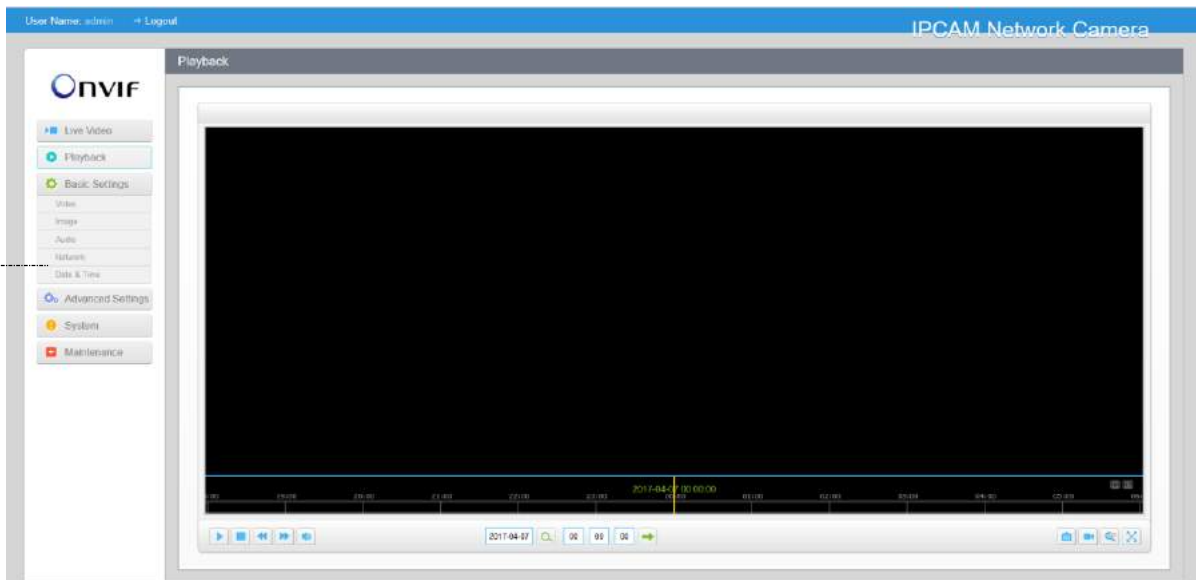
User Name: admin → Logout

IPCAM Network Camera

Playback

Onvif

Live Video

Playback

Basic Settings

Video

Image

Audio

Network

Date & Time

Advanced Settings

System

Maintenance

2017-04-07 00:00:00

:00 19:00 20:00 21:00 22:00 23:00 00:00 01:00 02:00 03:00 04:00 05:00

2017-04-07 00 00 00